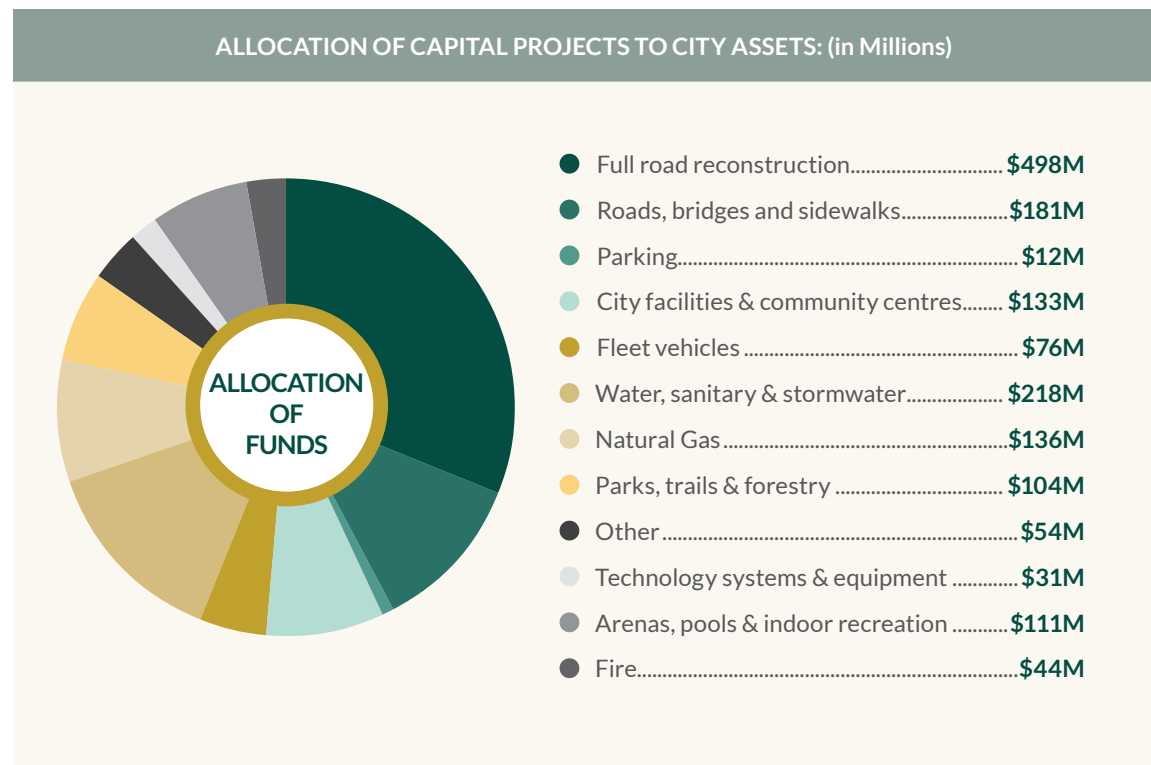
ALLOCATION OF CAPITAL PROJECTS TO CITY ASSETS: (in Millions)

ALLOCATION OF FUNDS

Full road reconstruction.............................. $498M
Roads, bridges and sidewalks......................$181M
Parking..................................................................... $12M
City facilities & community centres........ $133M
Fleet vehicles ........................................................ $76M
Water, sanitary & stormwater.................... $218M
Natural Gas ..........................................................$136M
Parks, trails & forestry ................................ $104M
Other ........................................................................ $54M
Technology systems & equipment ............. $31M
Arenas, pools & indoor recreation ...........$111M
Fire...............................................................................$44M